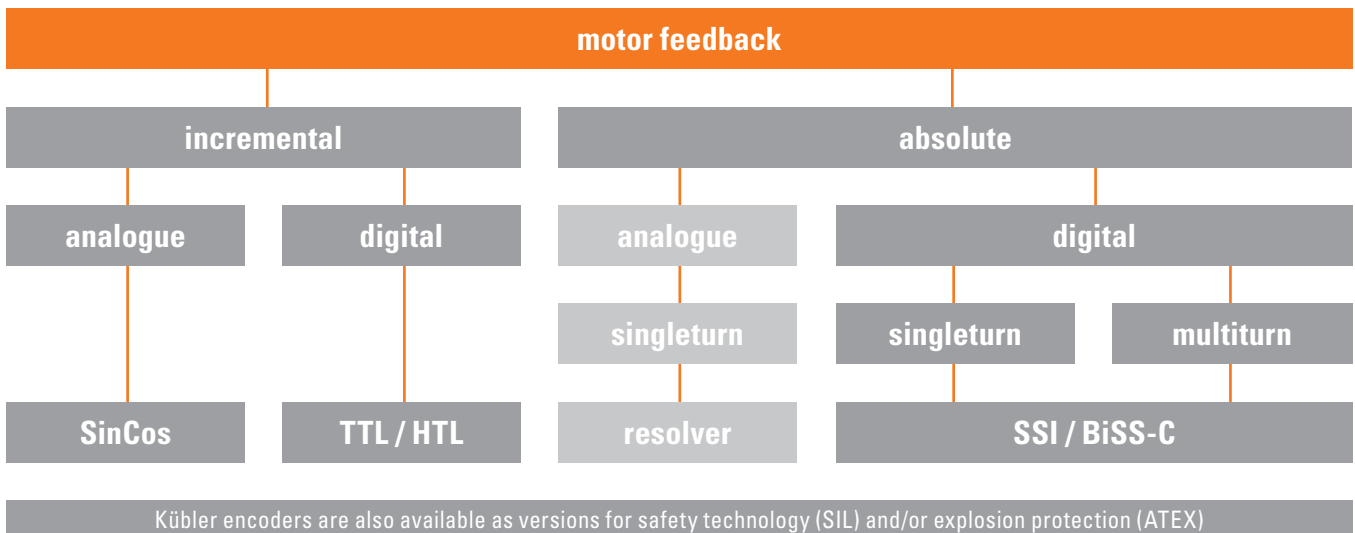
motor feedback

incremental

absolute

analogue

digital

analogue

digital

singleturn

singleturn

multiturn

SinCos

TTL / HTL

resolver

SSI / BiSS-C

Kübler encoders are also available as versions for safety technology (SIL) and/or explosion protection (ATEX)